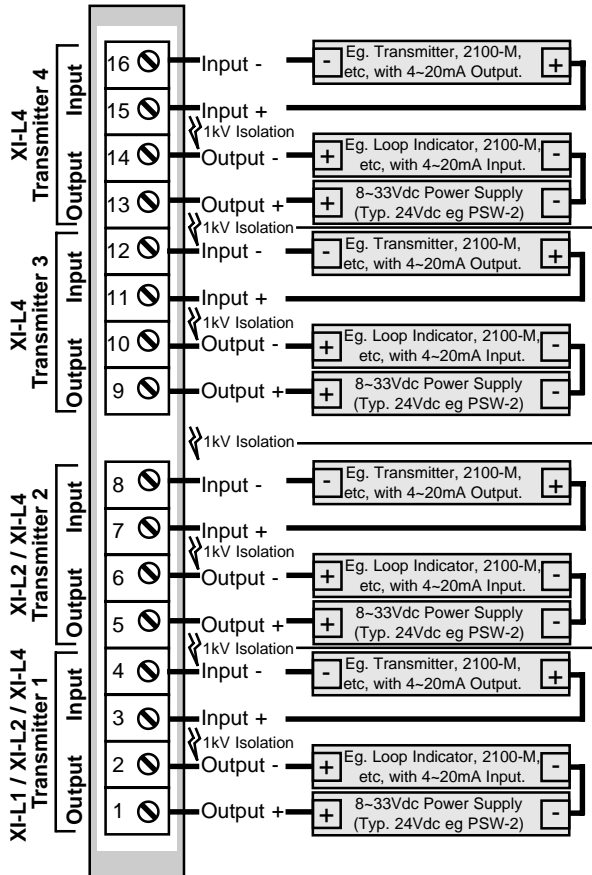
XI-L4
Transmitter 4
Input
Output

16 Input -
- Eg. Transmitter, 2100-M, etc, with 4~20mA Output. +
15 Input +
1kV Isolation
14 Output -
+ Eg. Loop Indicator, 2100-M, etc, with 4~20mA Input. -
13 Output +
+ 8~33Vdc Power Supply (Typ. 24Vdc eg PSW-2) -
1kV Isolation

XI-L4
Transmitter 3
Input
Output

12 Input -
- Eg. Transmitter, 2100-M, etc, with 4~20mA Output. +
11 Input +
1kV Isolation
10 Output -
+ Eg. Loop Indicator, 2100-M, etc, with 4~20mA Input. -
9 Output +
+ 8~33Vdc Power Supply (Typ. 24Vdc eg PSW-2) -
1kV Isolation

XI-L2 / XI-L4
Transmitter 2
Input
Output

8 Input -
- Eg. Transmitter, 2100-M, etc, with 4~20mA Output. +
7 Input +
1kV Isolation
6 Output -
+ Eg. Loop Indicator, 2100-M, etc, with 4~20mA Input. -
5 Output +
+ 8~33Vdc Power Supply (Typ. 24Vdc eg PSW-2) -
1kV Isolation

XI-L1 / XI-L2 / XI-L4
Transmitter 1
Input
Output

4 Input -
- Eg. Transmitter, 2100-M, etc, with 4~20mA Output. +
3 Input +
1kV Isolation
2 Output -
+ Eg. Loop Indicator, 2100-M, etc, with 4~20mA Input. -
1 Output +
+ 8~33Vdc Power Supply (Typ. 24Vdc eg PSW-2) -